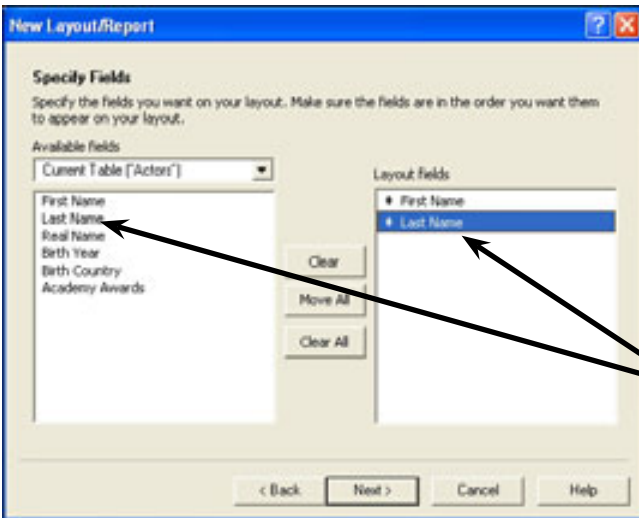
New Layout/Report

Specify Fields

Specify the fields you want on your layout. Make sure the fields are in the order you want them to appear on your layout.

Available fields

Current Table ("Actors")

First Name
Last Name
Real Name
Birth Year
Birth Country
Academy Awards

Clear

Move All

Clear All

Layout fields

First Name
Last Name

< Back

Next >

Cancel

Help